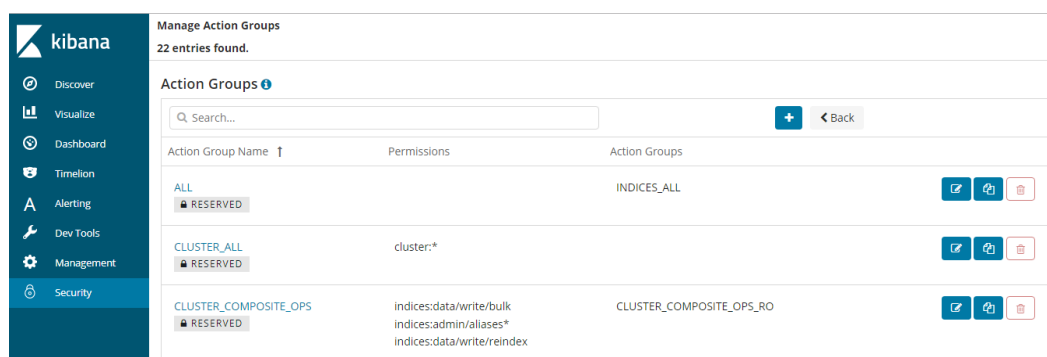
kibana

Discover
Visualize
Dashboard
Timelion
Alerting
Dev Tools
Management
Security

Manage Action Groups
22 entries found.

Action Groups

Search...

Back

| Action Group Name | Permissions | Action Groups |
|---|---|---|
| ALL RESERVED | | INDICES_ALL |
| CLUSTER_ALL RESERVED | cluster:* | |
| CLUSTER_COMPOSITE_OPS RESERVED | indices:data/write/bulk indices:admin/aliases* indices:data/write/reindex | CLUSTER_COMPOSITE_OPS_RO |